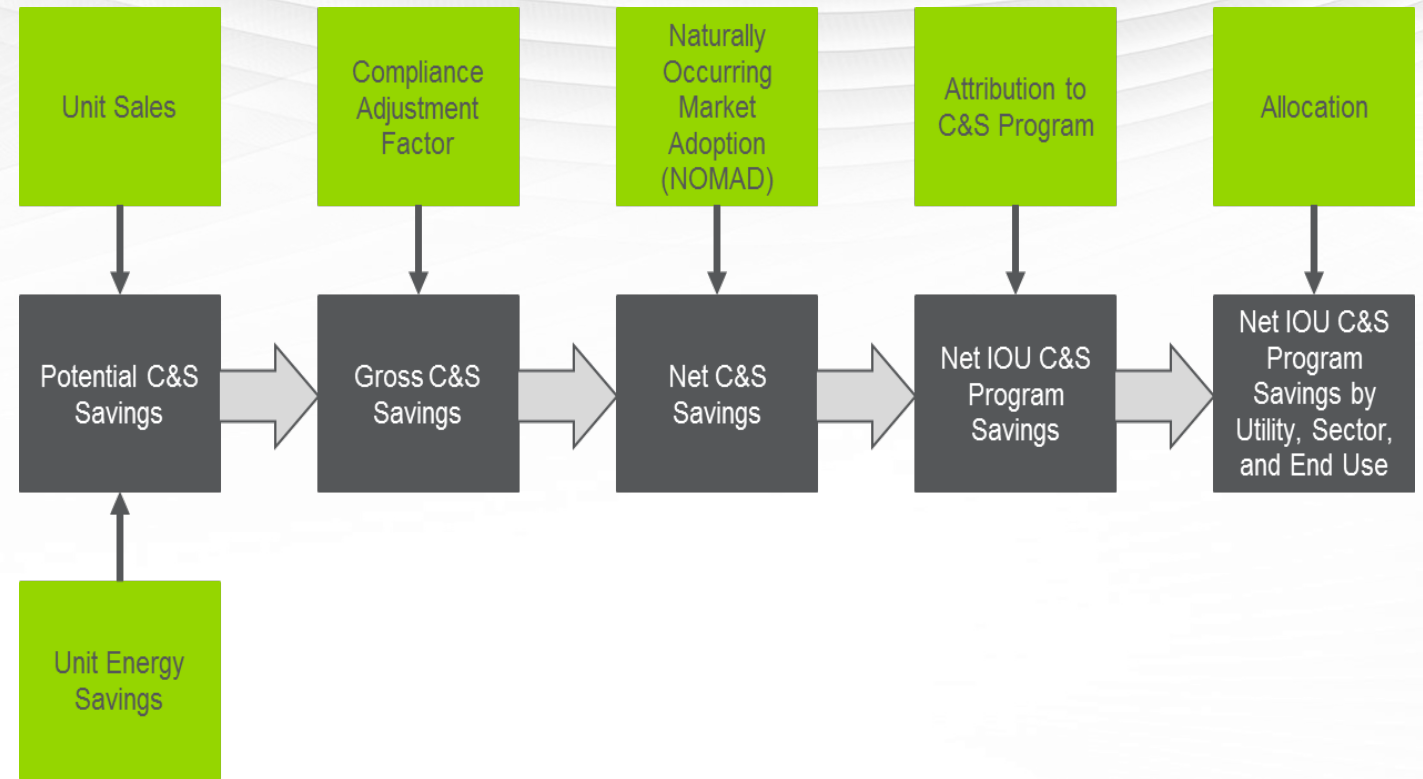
Unit Sales

Compliance Adjustment Factor

Naturally Occurring Market Adoption (NOMAD)

Attribution to C&S Program

Allocation

Potential C&S Savings

Gross C&S Savings

Net C&S Savings

Net IOU C&S Program Savings

Net IOU C&S Program Savings by Utility, Sector, and End Use

Unit Energy Savings